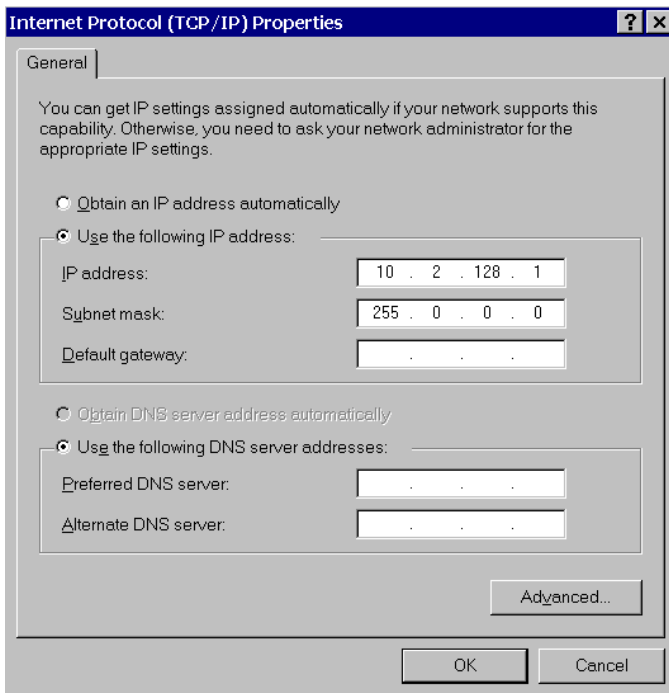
Internet Protocol (TCP/IP) Properties

?

×

General

You can get IP settings assigned automatically if your network supports this capability. Otherwise, you need to ask your network administrator for the appropriate IP settings.

Obtain an IP address automatically

Use the following IP address:

IP address: 10 . 2 . 128 . 1

Subnet mask: 255 . 0 . 0 . 0

Default gateway: . . .

Obtain DNS server address automatically

Use the following DNS server addresses:

Preferred DNS server: . . .

Alternate DNS server: . . .

Advanced...

OK

Cancel